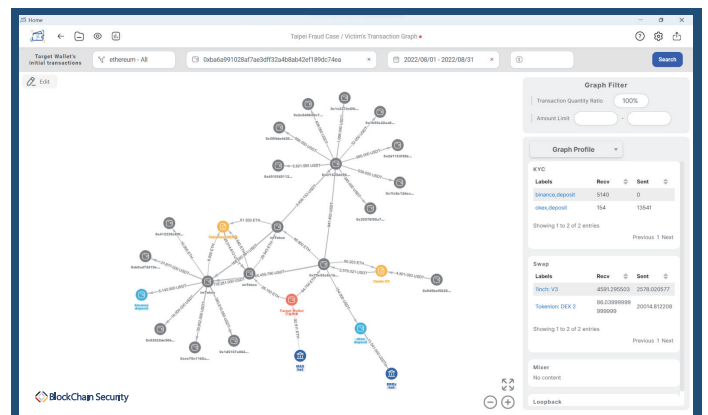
Home

Taipei Fraud Case / Victim's Transaction Graph

Target Wallet's initial transactions

ethereum - All

0xba6a991028af7ae3dff32a4b8ab42ef189dc74ea

2022/08/01 - 2022/08/31

Search

Edit

Graph Filter

Transaction Quantity Ratio: 100%

Amount Limit -

Graph Profile

KYC

| Labels | Recv | Sent |
|---|---|---|
| binance_deposit | 5140 | 0 |
| okex_deposit | 154 | 13541 |

Showing 1 to 2 of 2 entries

Previous 1 Next

Swap

| Labels | Recv | Sent |
|---|---|---|
| 1inch: V3 | 4591.295503 | 2578.020577 |
| Tokenlon: DEX 2 | 86.03999999999999 | 20014.812208 |

Showing 1 to 2 of 2 entries

Previous 1 Next

Mixer

No content

Loopback

BlockChain Security

Target Wallet

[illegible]